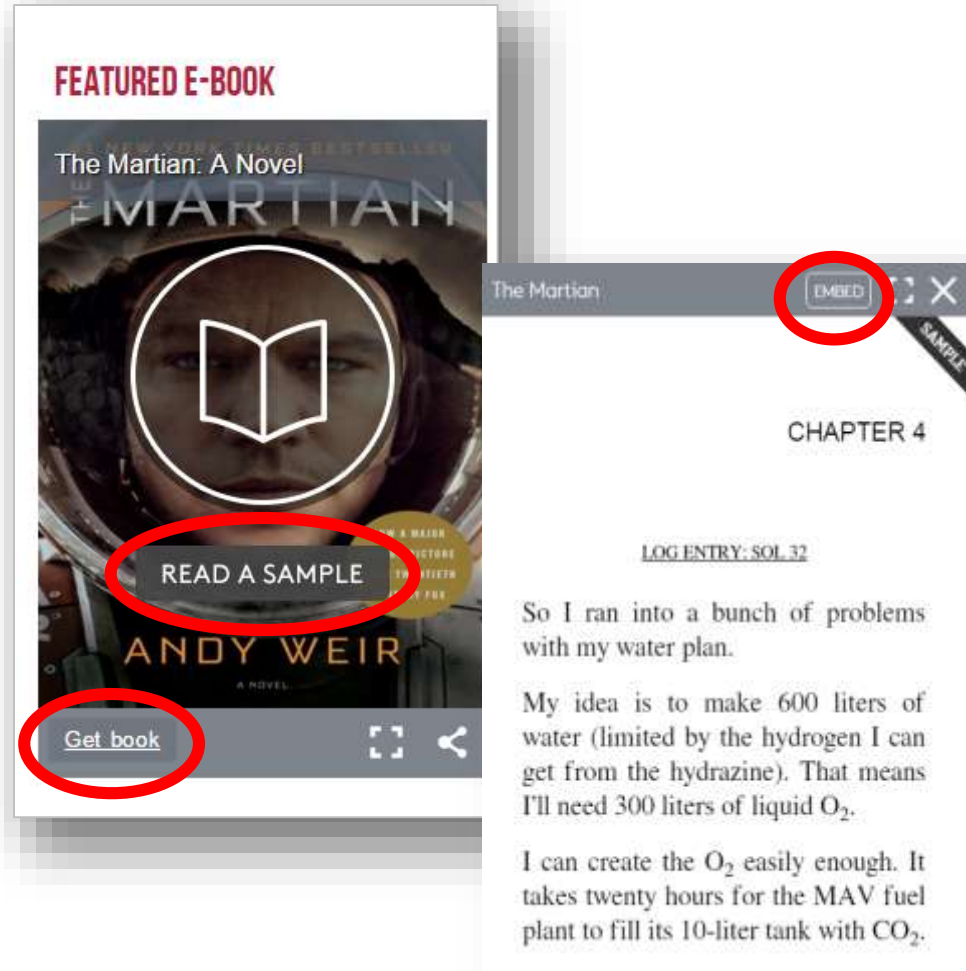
FEATURED E-BOOK

The Martian: A Novel

#1 NEW YORK TIMES BESTSELLER

THE MARTIAN

READ A SAMPLE

ANDY WEIR

A NOVEL

Get book

The Martian

EMBED

SAMPLE

CHAPTER 4

LOG ENTRY: SOL 32

So I ran into a bunch of problems with my water plan.

My idea is to make 600 liters of water (limited by the hydrogen I can get from the hydrazine). That means I'll need 300 liters of liquid $O_2$.

I can create the $O_2$ easily enough. It takes twenty hours for the MAV fuel plant to fill its 10-liter tank with $CO_2$.